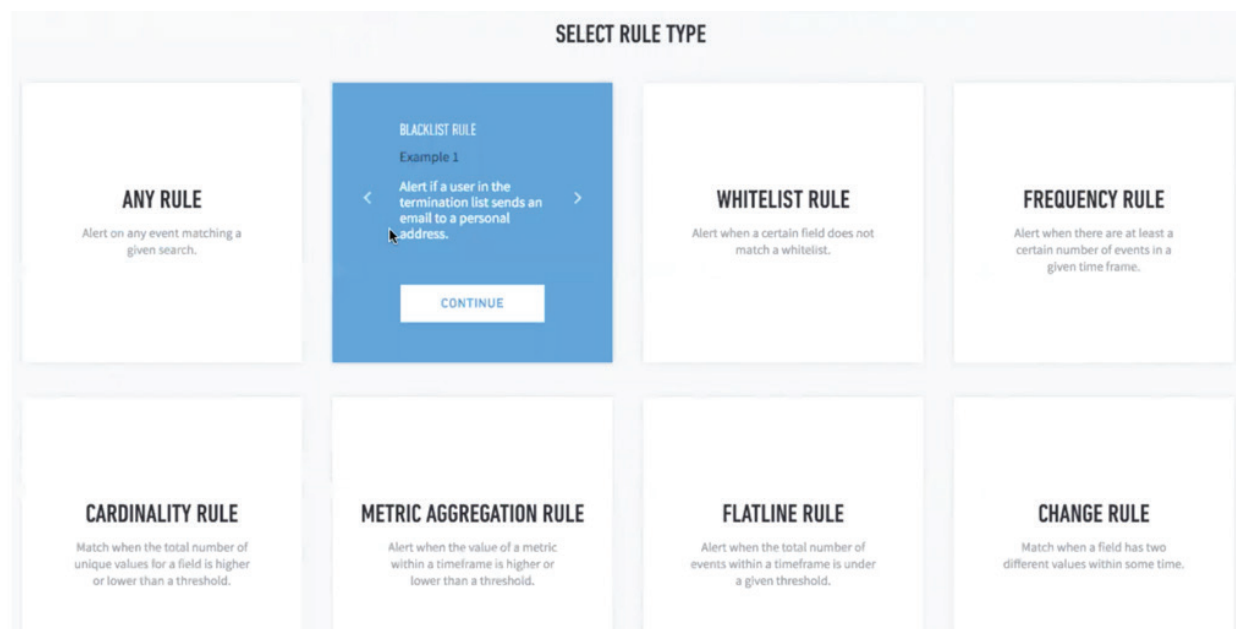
SELECT RULE TYPE

ANY RULE

Alert on any event matching a given search.

BLACKLIST RULE

Example 1

‹

Alert if a user in the termination list sends an email to a personal address.

›

CONTINUE

WHITELIST RULE

Alert when a certain field does not match a whitelist.

FREQUENCY RULE

Alert when there are at least a certain number of events in a given time frame.

CARDINALITY RULE

Match when the total number of unique values for a field is higher or lower than a threshold.

METRIC AGGREGATION RULE

Alert when the value of a metric within a timeframe is higher or lower than a threshold.

FLATLINE RULE

Alert when the total number of events within a timeframe is under a given threshold.

CHANGE RULE

Match when a field has two different values within some time.